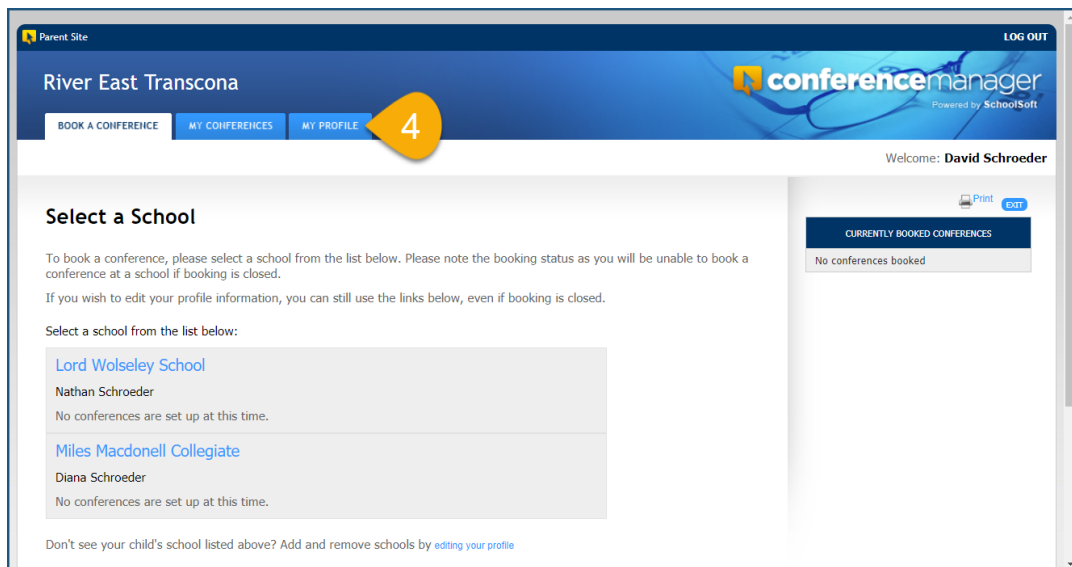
Parent Site

LOG OUT

River East Transcona

conferencemanager
Powered by SchoolSoft

BOOK A CONFERENCE
MY CONFERENCES
MY PROFILE

4

Welcome: David Schroeder

Select a School

Print
EXIT

CURRENTLY BOOKED CONFERENCES

No conferences booked

To book a conference, please select a school from the list below. Please note the booking status as you will be unable to book a conference at a school if booking is closed.

If you wish to edit your profile information, you can still use the links below, even if booking is closed.

Select a school from the list below:

Lord Wolseley School

Nathan Schroeder

No conferences are set up at this time.

Miles Macdonell Collegiate

Diana Schroeder

No conferences are set up at this time.

Don't see your child's school listed above? Add and remove schools by editing your profile